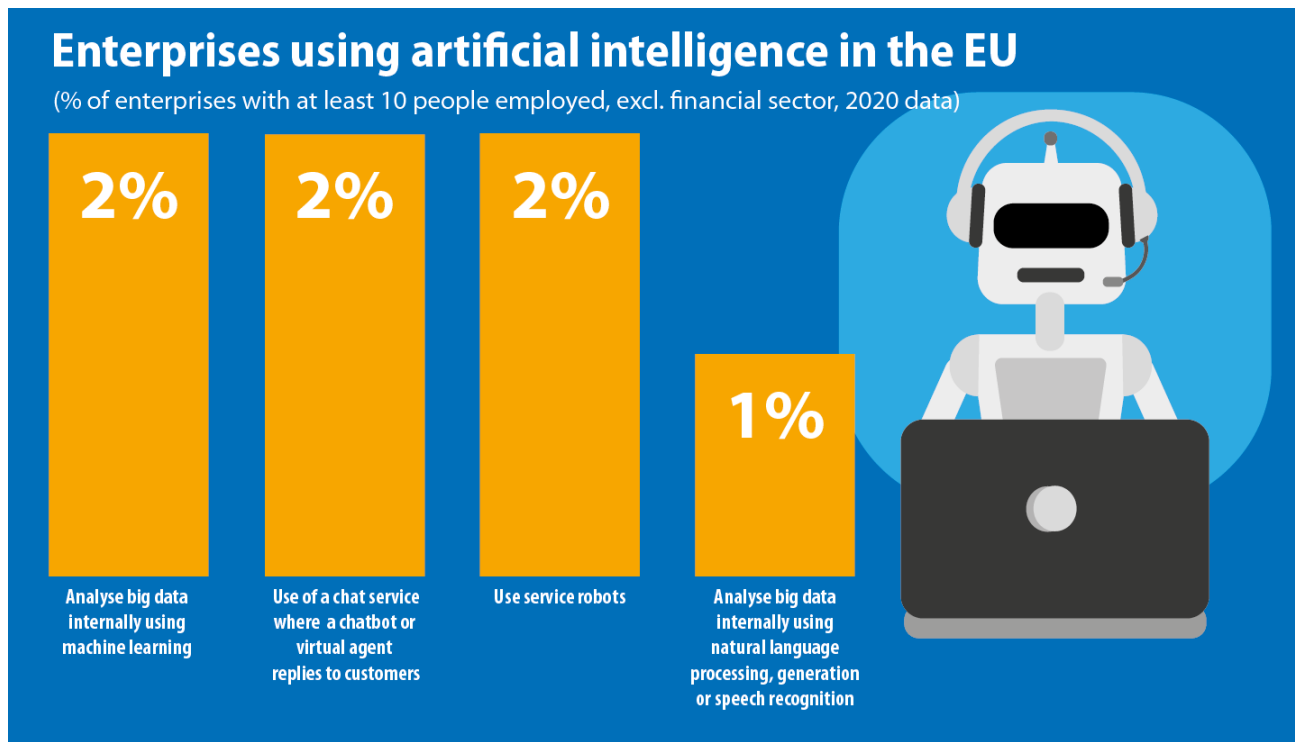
Enterprises using artificial intelligence in the EU

(% of enterprises with at least 10 people employed, excl. financial sector, 2020 data)

2%

2%

2%

1%

Analyse big data internally using machine learning

Use of a chat service where a chatbot or virtual agent replies to customers

Use service robots

Analyse big data internally using natural language processing, generation or speech recognition